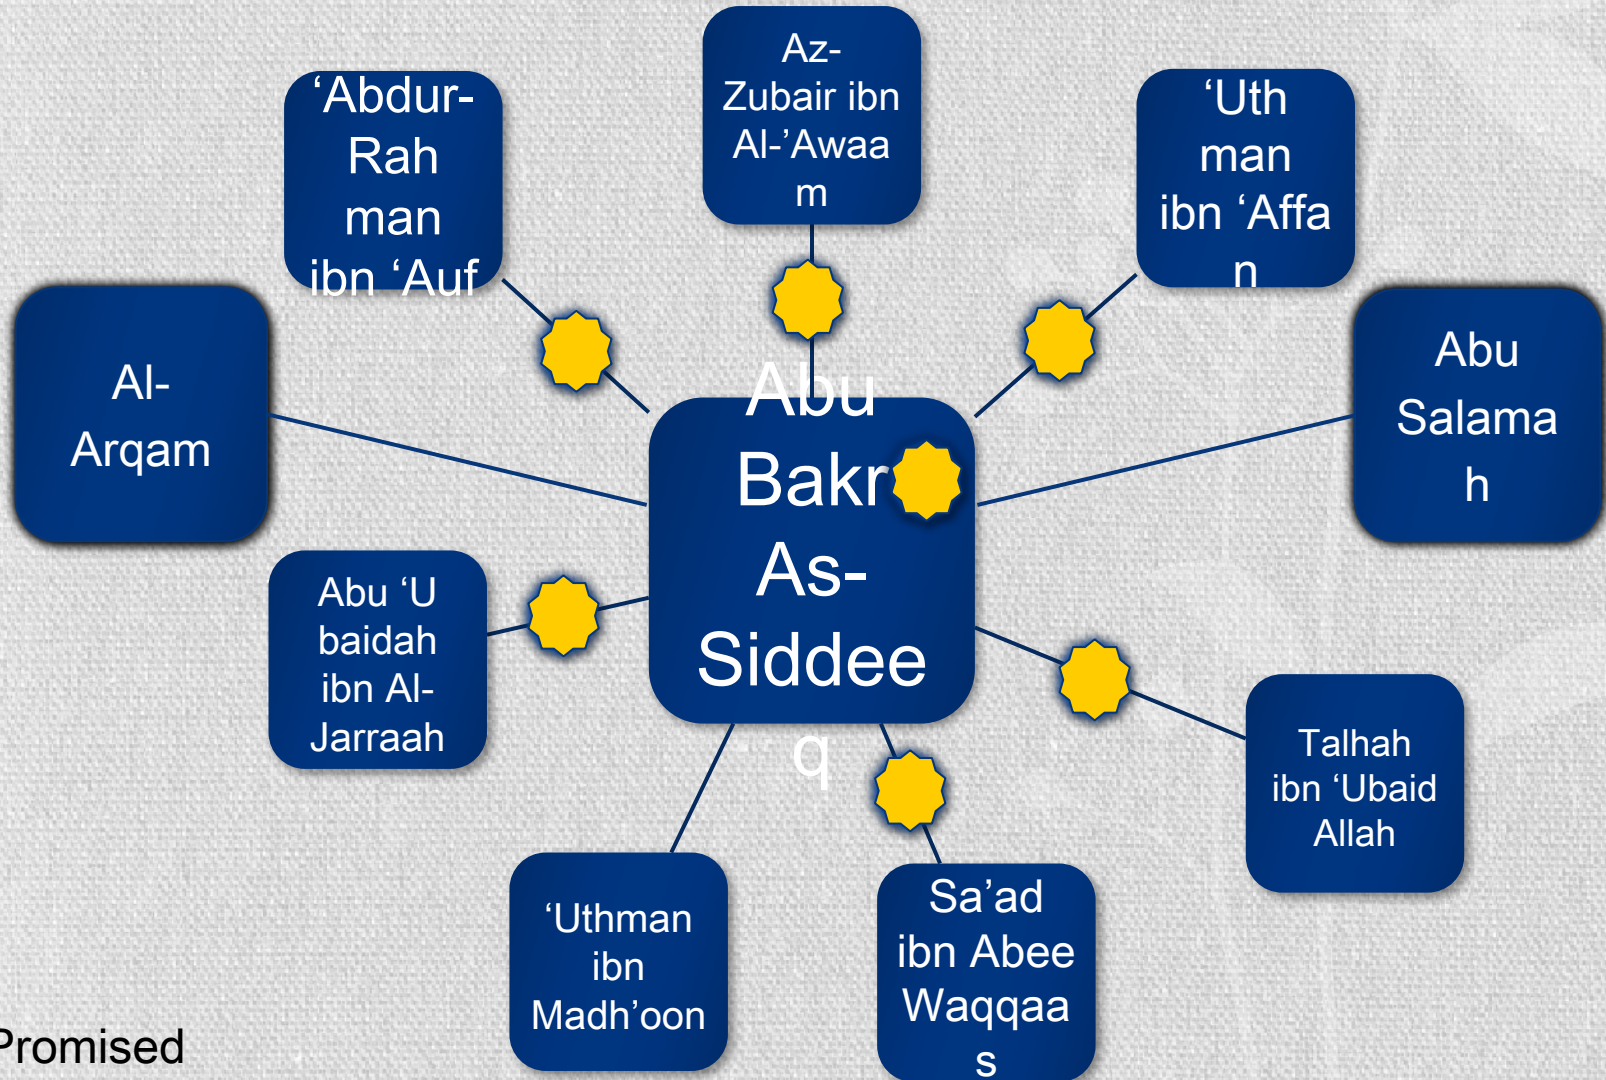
Az-Zubair ibn Al-’Awaam

‘Abdur-Rahman ibn ‘Auf

‘Uthman ibn ‘Affan

Al-Arqam

Abu Bakr As-Siddeeq

Abu Salamah

Abu ‘Ubaidah ibn Al-Jarraah

Talhah ibn ‘Ubaid Allah

‘Uthman ibn Madh’oon

Sa’ad ibn Abee Waqqaas

Promised